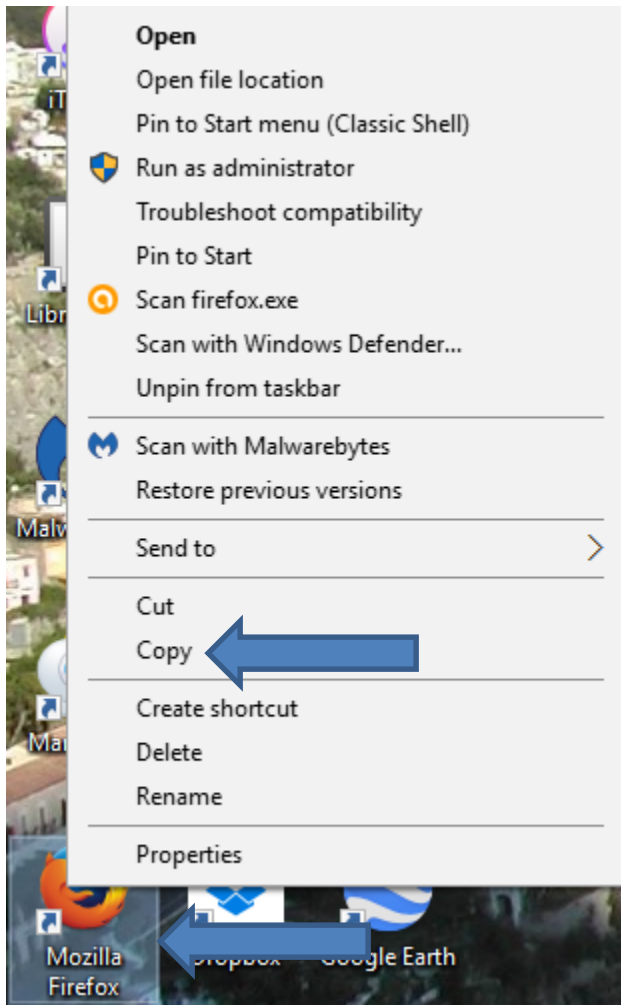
iT
Libr
Malw
Ma

Open
Open file location
Pin to Start menu (Classic Shell)
Run as administrator
Troubleshoot compatibility
Pin to Start
Scan firefox.exe
Scan with Windows Defender...
Unpin from taskbar
Scan with Malwarebytes
Restore previous versions
Send to
Cut
Copy
Create shortcut
Delete
Rename
Properties

Mozilla Firefox
Dropbox
Google Earth